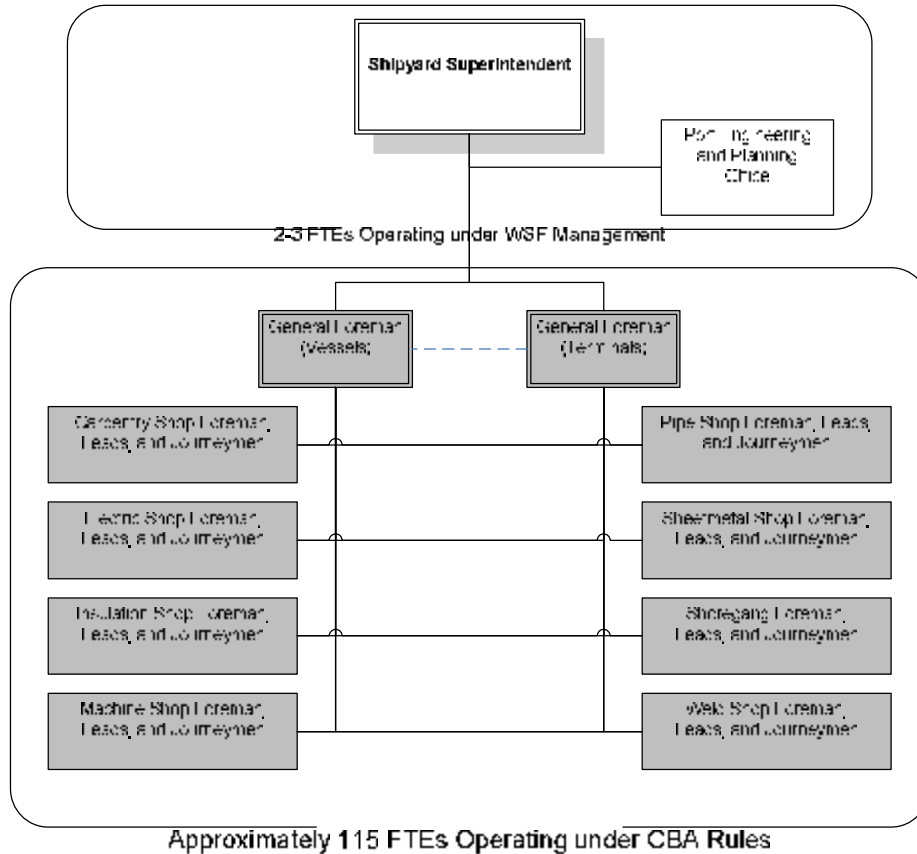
Shipyard Superintendent

Port Engineering and Planning Office

2-3 FTEs Operating under WSF Management

General Foreman (Vessels)

General Foreman (Terminals)

Carpentry Shop Foreman, Leads, and Journeymen

Pipe Shop Foreman, Leads, and Journeymen

Electric Shop Foreman, Leads, and Journeymen

Sheetmetal Shop Foreman, Leads, and Journeymen

Insulation Shop Foreman, Leads, and Journeymen

Shoregang Foreman, Leads, and Journeymen

Machine Shop Foreman, Leads, and Journeymen

Weld Shop Foreman, Leads, and Journeymen

Approximately 115 FTEs Operating under CBA Rules